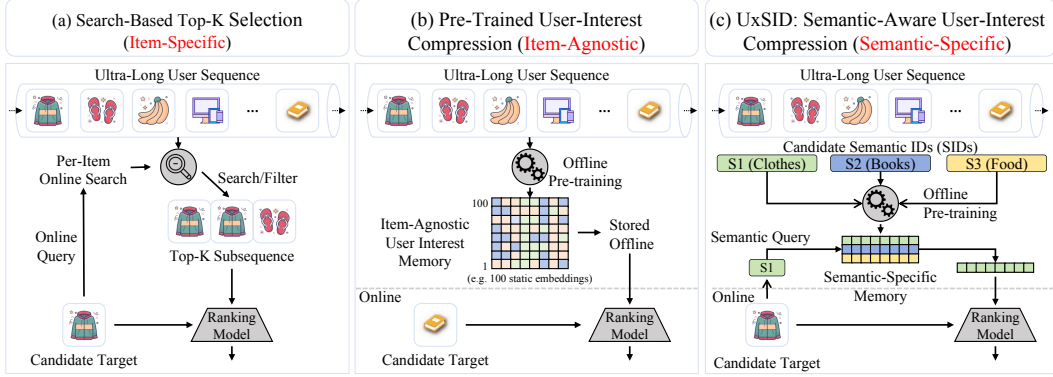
(a) Search-Based Top-K Selection (Item-Specific)

Ultra-Long User Sequence

...

Per-Item Online Search

Search/Filter

Online Query

Top-K Subsequence

Ranking Model

Candidate Target

(b) Pre-Trained User-Interest Compression (Item-Agnostic)

Ultra-Long User Sequence

...

Offline Pre-training

100

Item-Agnostic User Interest Memory

Stored Offline

1

(e.g. 100 static embeddings)

Online

Ranking Model

Candidate Target

(c) UxSID: Semantic-Aware User-Interest Compression (Semantic-Specific)

Ultra-Long User Sequence

...

Candidate Semantic IDs (SIDs)

S1 (Clothes)

S2 (Books)

S3 (Food)

Offline Pre-training

Semantic Query

S1

Semantic-Specific Memory

Online

Ranking Model

Candidate Target